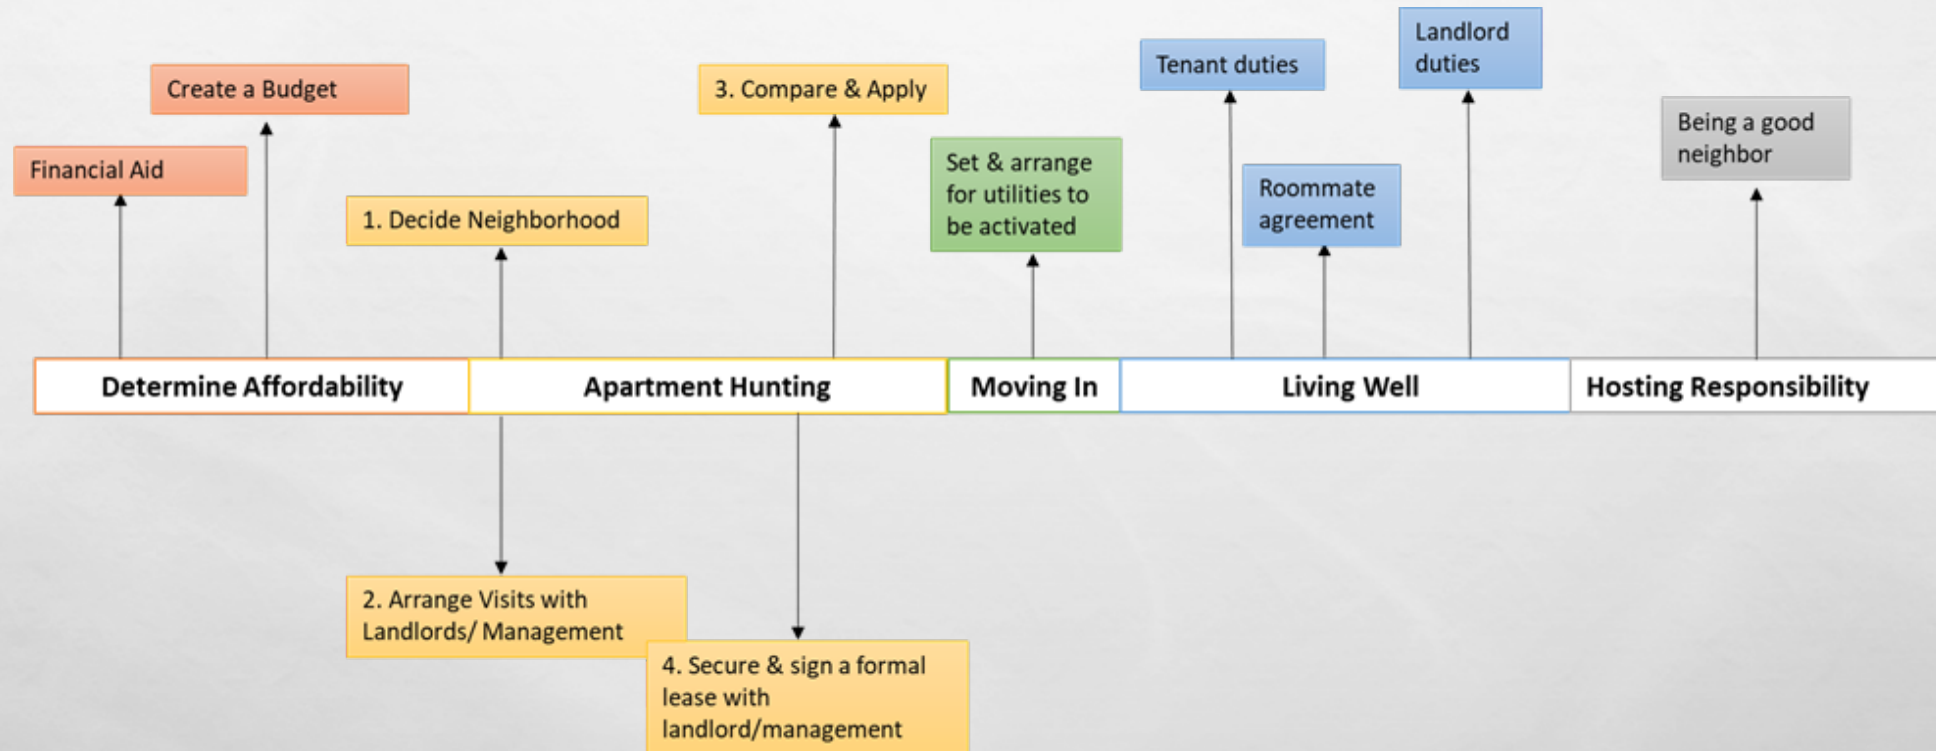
Create a Budget

Financial Aid

1. Decide Neighborhood

3. Compare & Apply

Set & arrange for utilities to be activated

Tenant duties

Roommate agreement

Landlord duties

Being a good neighbor

| Determine Affordability | Apartment Hunting | Moving In | Living Well | Hosting Responsibility |
|---|---|---|---|---|

2. Arrange Visits with Landlords/ Management

4. Secure & sign a formal lease with landlord/management